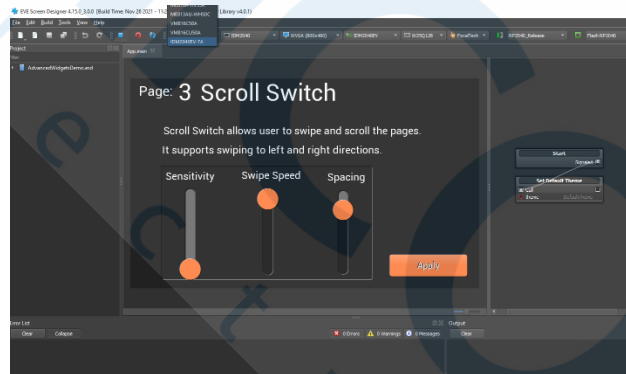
EVE Screen Designer 4.7.5.0_3.0.0 (Build Time: Nov 26 2021 - 11:2 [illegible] Library v4.0.1)

File Edit Build Tools View Help

ME813A-WH50C
VM816C50A
VM816CU50A
IDM2040EV-7A

IDM2040
WVGA (800x480)
IDM2040EV
BT817Q
FocalTech
RP2040_Release
Flash RP2040

Project
AdvancedWidgetsDemo.esd

App.esd

Page: 3 Scroll Switch

Scroll Switch allows user to swipe and scroll the pages.
It supports swiping to left and right directions.

Sensitivity
Swipe Speed
Spacing

Apply

Start
Set Default Theme

Error List
Clear
Collapse
0 Errors
0 Warnings
0 Messages
Output
Clear